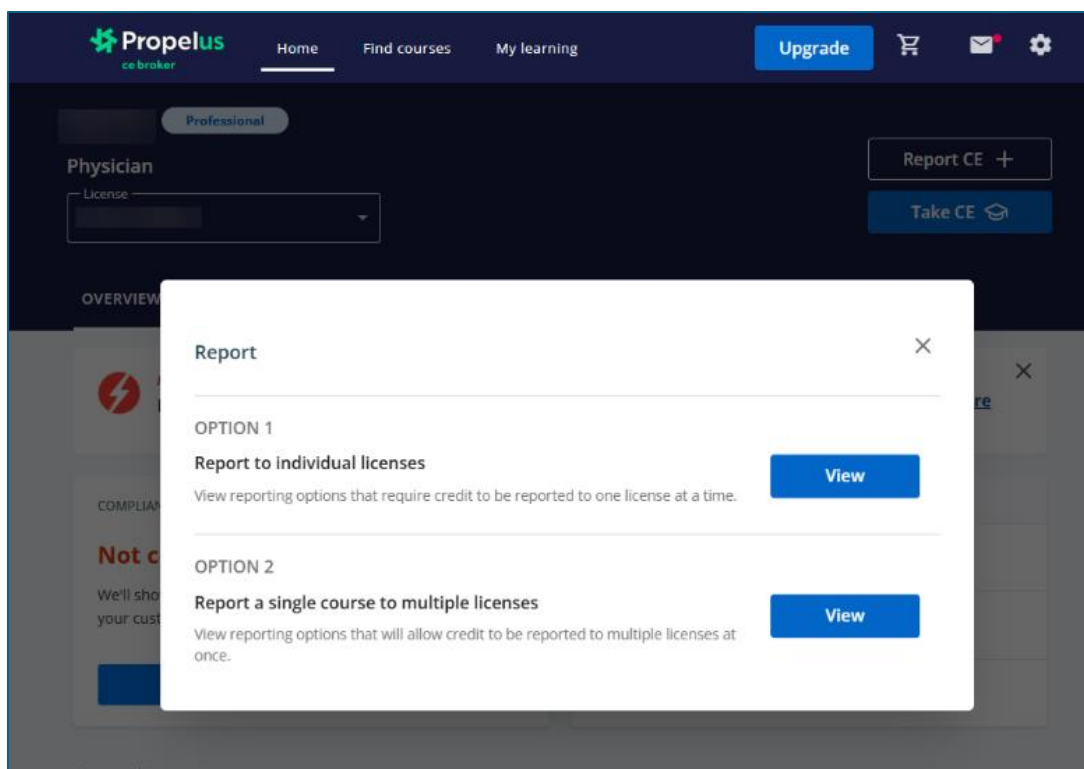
Propelus
ce broker

Home Find courses My learning

Upgrade

Professional

Physician

License

Report CE +

Take CE

OVERVIEW

COMPLIAN

Not c

We'll sho
your cust

re

Report

OPTION 1

Report to individual licenses

View reporting options that require credit to be reported to one license at a time.

View

OPTION 2

Report a single course to multiple licenses

View reporting options that will allow credit to be reported to multiple licenses at once.

View